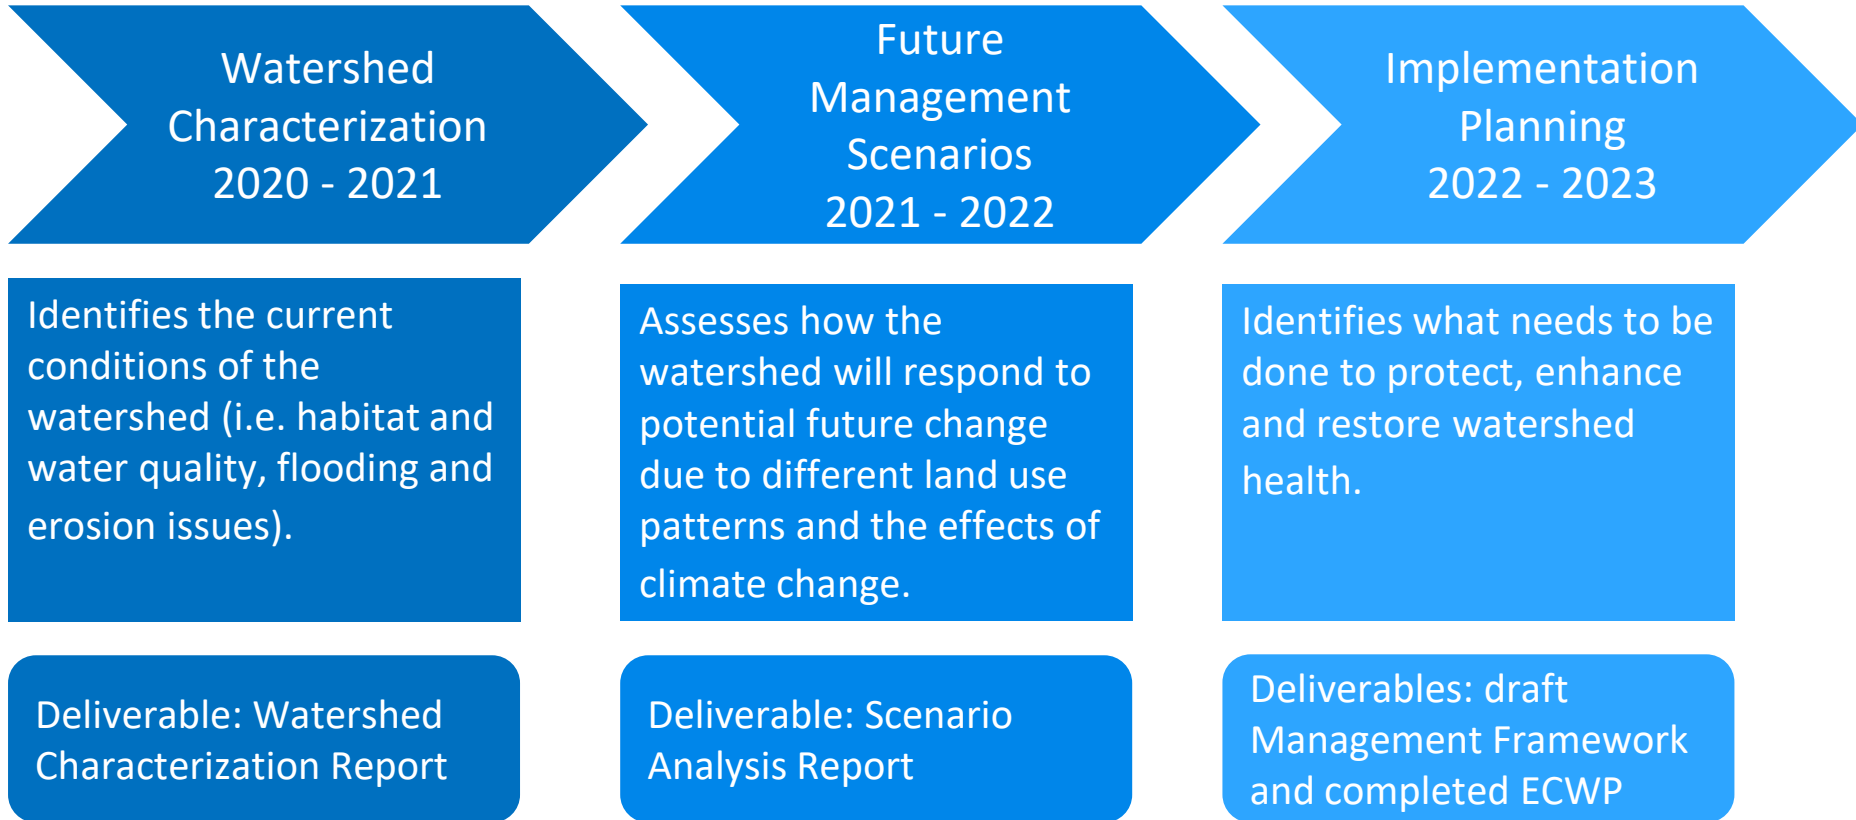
Watershed Characterization 2020 - 2021

Identifies the current conditions of the watershed (i.e. habitat and water quality, flooding and erosion issues).

Deliverable: Watershed Characterization Report

Future Management Scenarios 2021 - 2022

Assesses how the watershed will respond to potential future change due to different land use patterns and the effects of climate change.

Deliverable: Scenario Analysis Report

Implementation Planning 2022 - 2023

Identifies what needs to be done to protect, enhance and restore watershed health.

Deliverables: draft Management Framework and completed ECWP